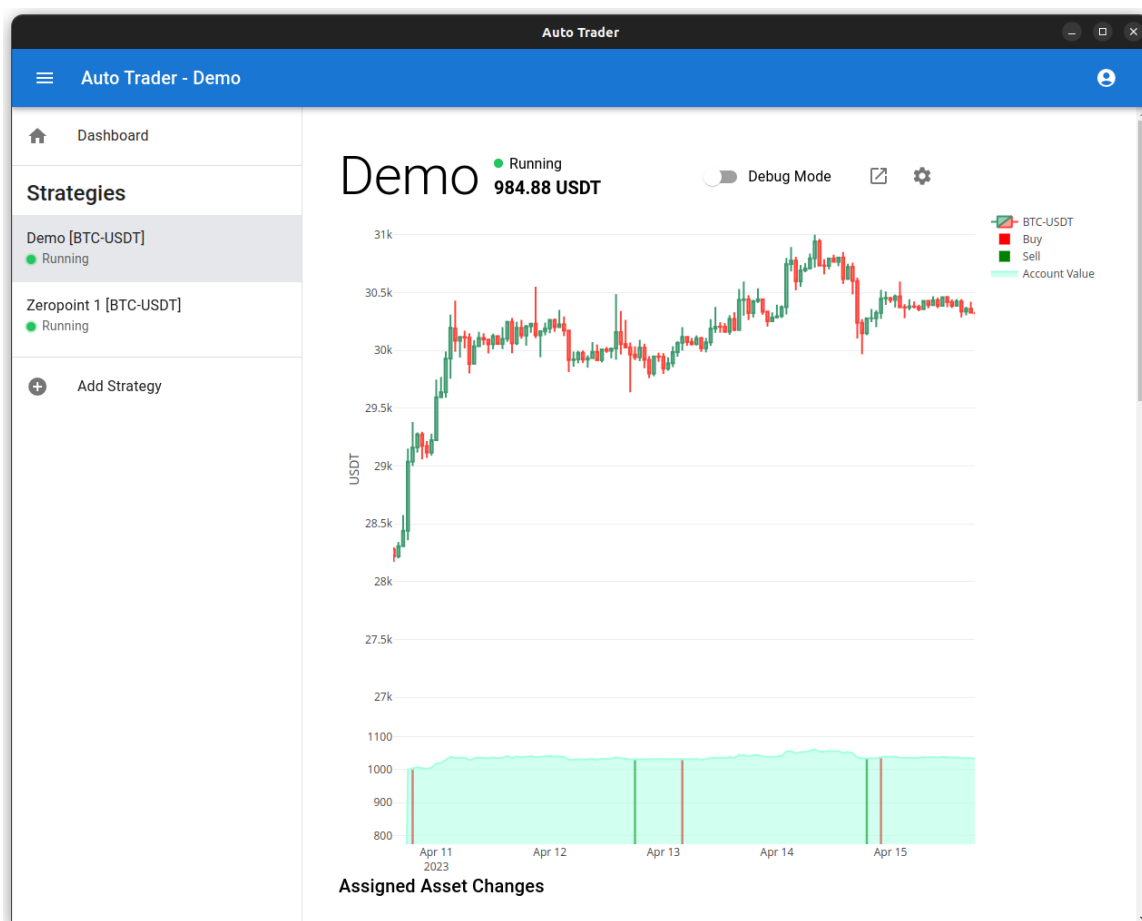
Auto Trader

Auto Trader - Demo

Dashboard

Strategies

Demo [BTC-USDT]
Running

Zeropoint 1 [BTC-USDT]
Running

Add Strategy

Demo
Running
984.88 USDT

Debug Mode

BTC-USDT
Buy
Sell
Account Value

31k
30.5k
30k
29.5k
29k
28.5k
28k
27.5k
27k
USDT

1100
1000
900
800

Apr 11
2023
Apr 12
Apr 13
Apr 14
Apr 15

Assigned Asset Changes